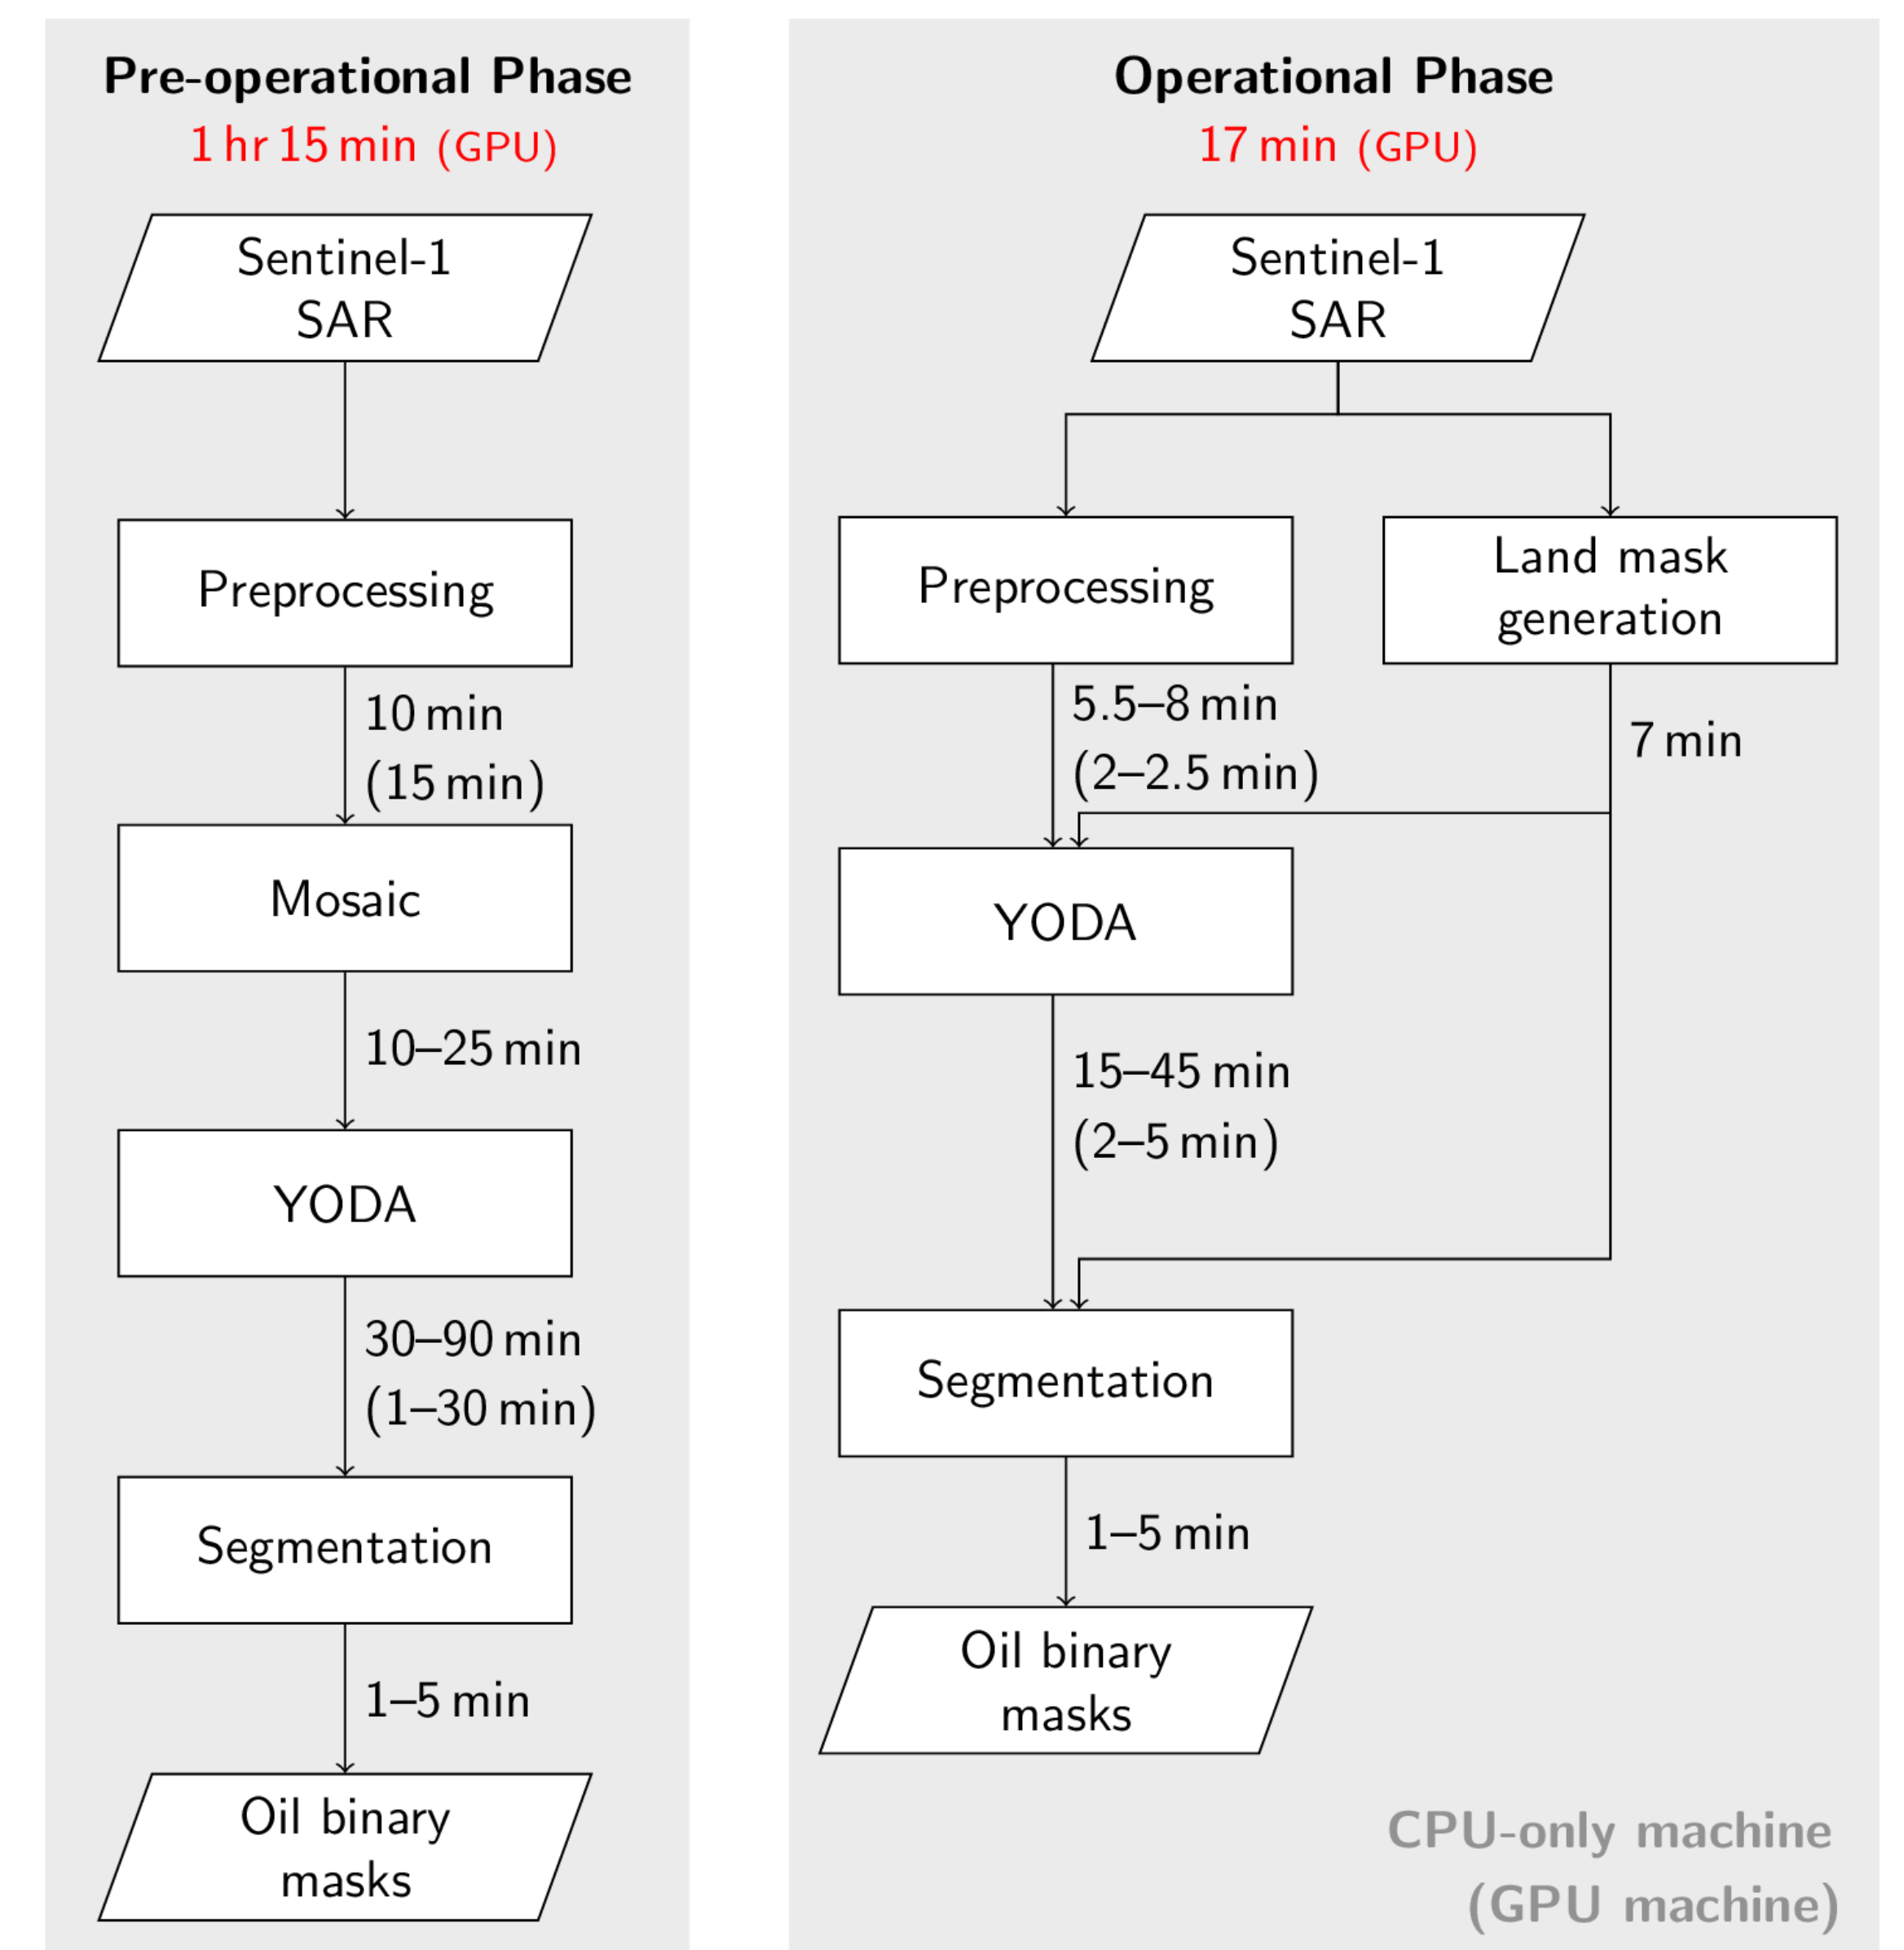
Pre-operational Phase
1 hr 15 min (GPU)

Sentinel-1 SAR

Preprocessing

10 min (15 min)

Mosaic

10–25 min

YODA

30–90 min (1–30 min)

Segmentation

1–5 min

Oil binary masks

Operational Phase
17 min (GPU)

Sentinel-1 SAR

Preprocessing

Land mask generation

5.5–8 min (2–2.5 min)

7 min

YODA

15–45 min (2–5 min)

Segmentation

1–5 min

Oil binary masks

CPU-only machine
(GPU machine)